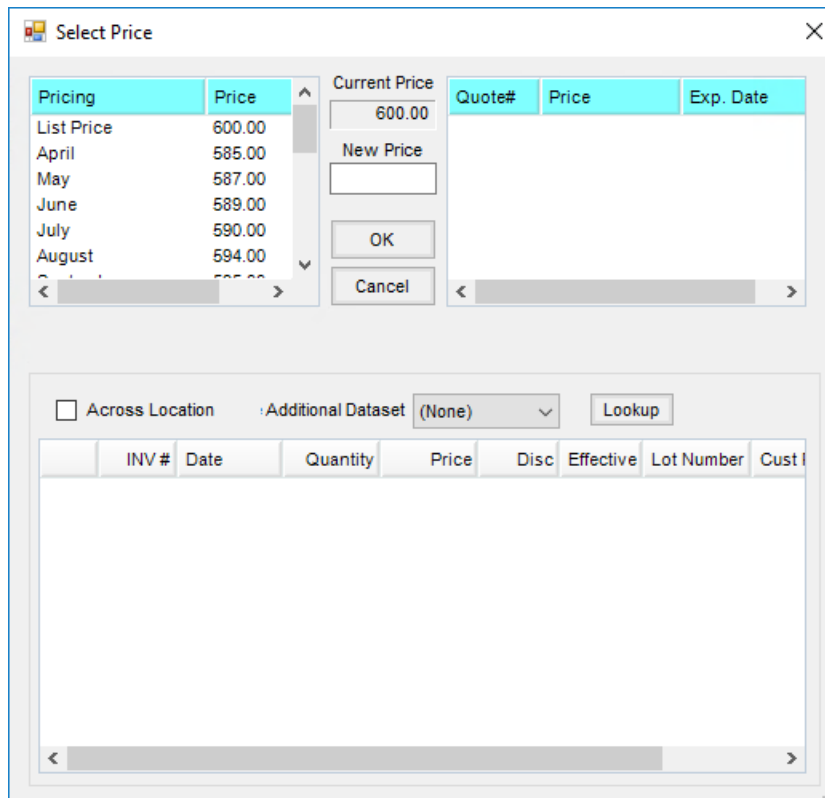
Select Price

| Pricing | Price |
|---|---|
| List Price | 600.00 |
| April | 585.00 |
| May | 587.00 |
| June | 589.00 |
| July | 590.00 |
| August | 594.00 |
| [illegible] | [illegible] |

Current Price
600.00
New Price

OK
Cancel

| Quote# | Price | Exp. Date |
|---|---|---|

Across Location
Additional Dataset (None)
Lookup

| | INV # | Date | Quantity | Price | Disc | Effective | Lot Number | Cust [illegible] |
|---|---|---|---|---|---|---|---|---|